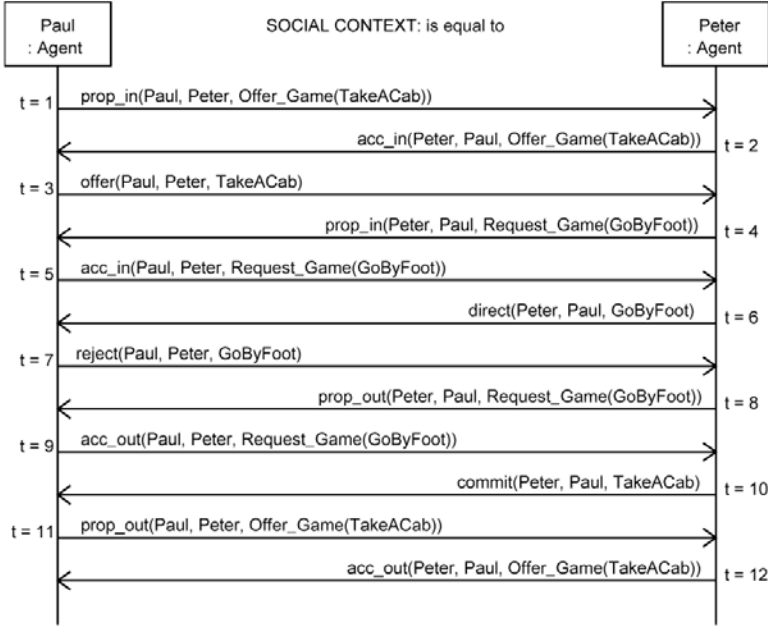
Paul
: Agent

SOCIAL CONTEXT: is equal to

Peter
: Agent

t = 1 prop_in(Paul, Peter, Offer_Game(TakeACab))

acc_in(Peter, Paul, Offer_Game(TakeACab)) t = 2

t = 3 offer(Paul, Peter, TakeACab)

prop_in(Peter, Paul, Request_Game(GoByFoot)) t = 4

t = 5 acc_in(Paul, Peter, Request_Game(GoByFoot))

direct(Peter, Paul, GoByFoot) t = 6

t = 7 reject(Paul, Peter, GoByFoot)

prop_out(Peter, Paul, Request_Game(GoByFoot)) t = 8

t = 9 acc_out(Paul, Peter, Request_Game(GoByFoot))

commit(Peter, Paul, TakeACab) t = 10

t = 11 prop_out(Paul, Peter, Offer_Game(TakeACab))

acc_out(Peter, Paul, Offer_Game(TakeACab)) t = 12